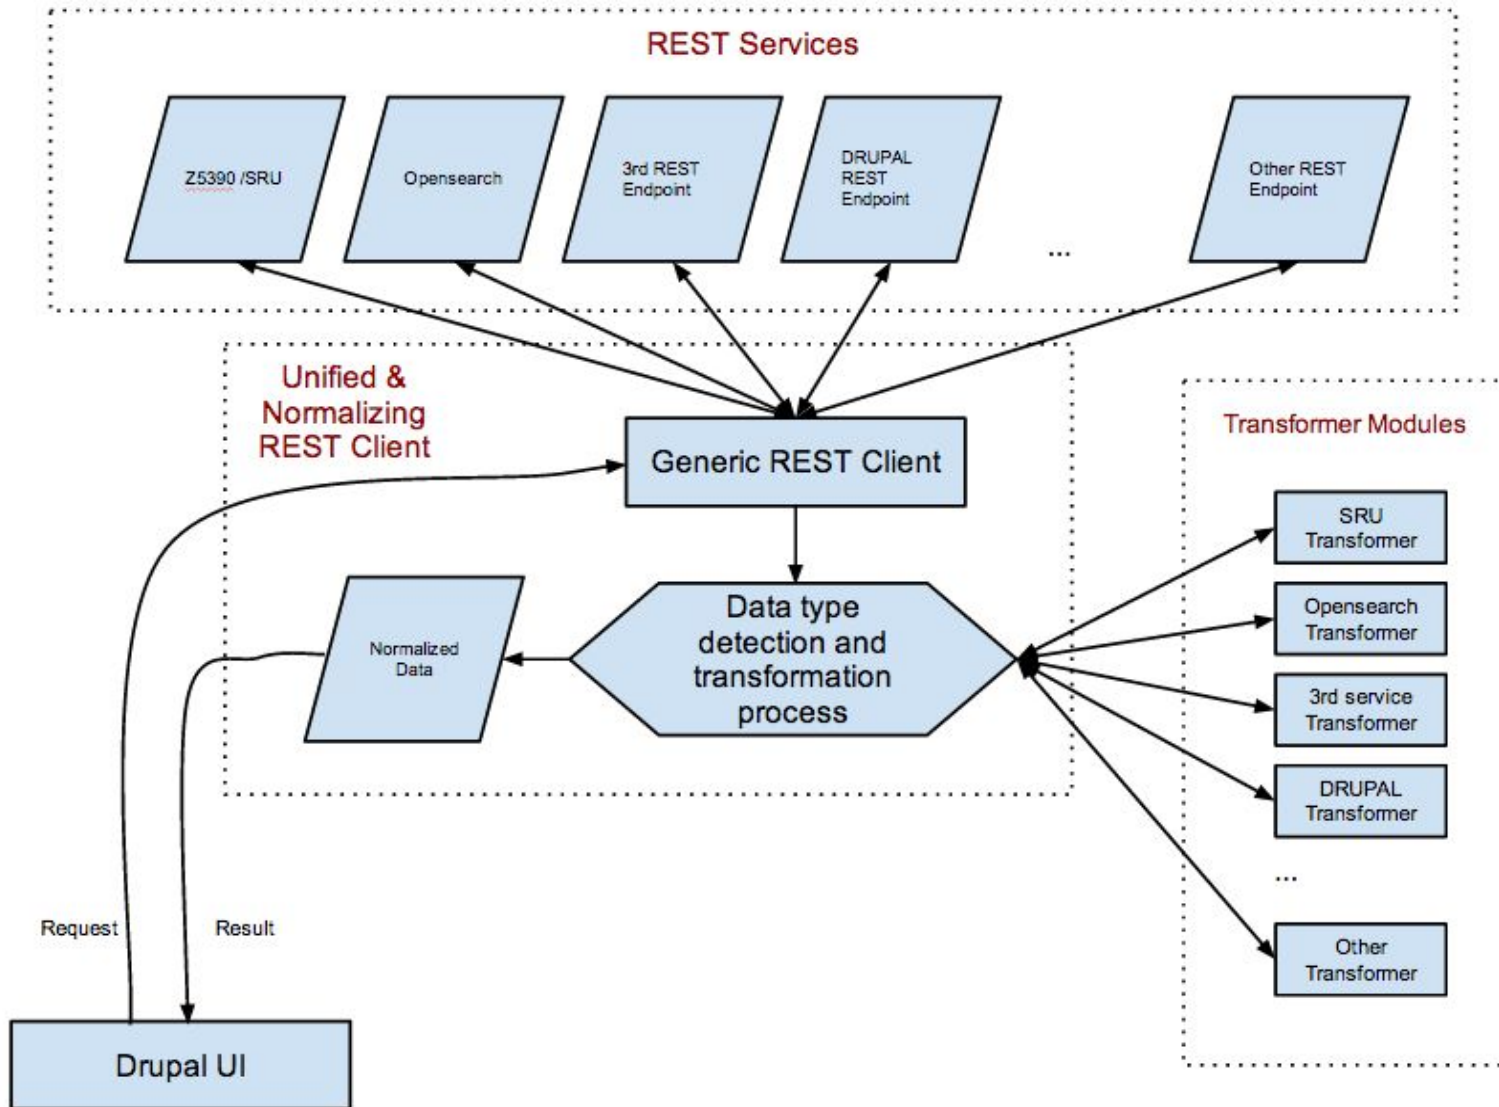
REST Services

Z5390 /SRU

Opensearch

3rd REST Endpoint

DRUPAL REST Endpoint

...

Other REST Endpoint

Unified & Normalizing REST Client

Generic REST Client

Transformer Modules

SRU Transformer

Opensearch Transformer

3rd service Transformer

DRUPAL Transformer

...

Other Transformer

Normalized Data

Data type detection and transformation process

Request

Result

Drupal UI